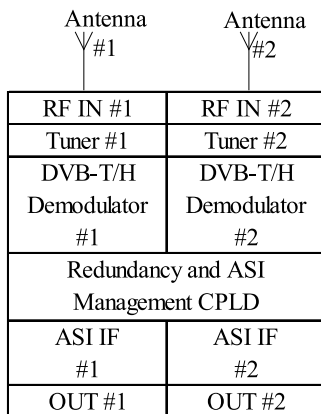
Antenna #1

Antenna #2

| RF IN #1 | RF IN #2 |
|---|---|
| Tuner #1 | Tuner #2 |
| DVB-T/H Demodulator #1 | DVB-T/H Demodulator #2 |
| Redundancy and ASI Management CPLD | |
| ASI IF #1 | ASI IF #2 |
| OUT #1 | OUT #2 |